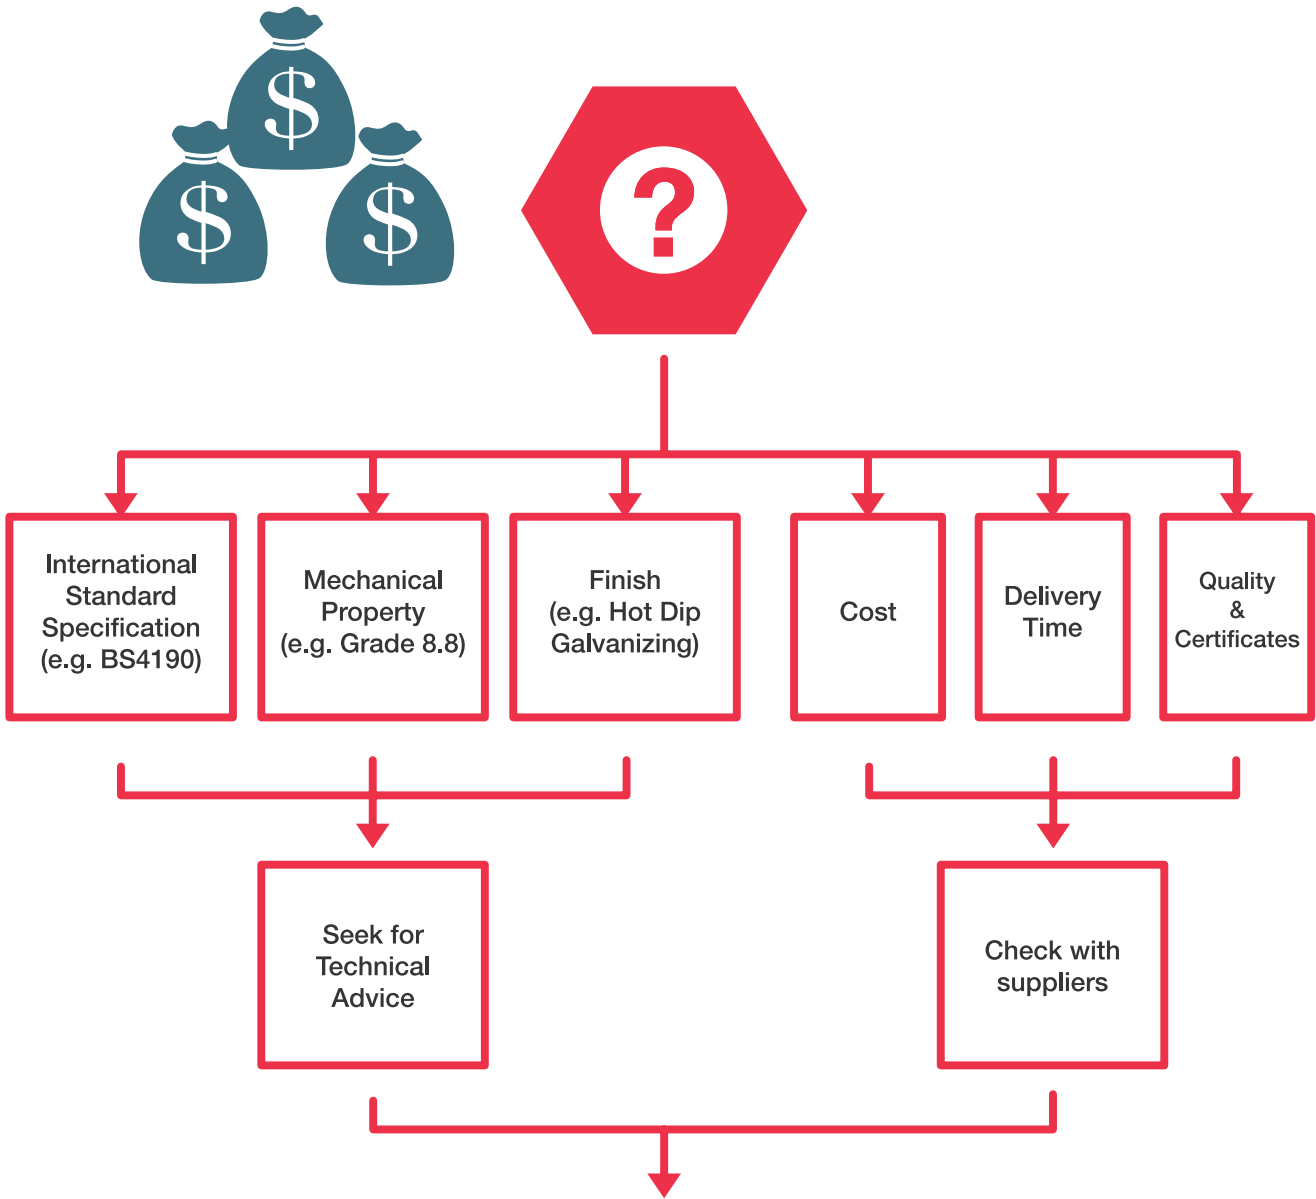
$ $ $

?

International Standard Specification (e.g. BS4190)

Mechanical Property (e.g. Grade 8.8)

Finish (e.g. Hot Dip Galvanizing)

Cost

Delivery Time

Quality & Certificates

Seek for Technical Advice

Check with suppliers